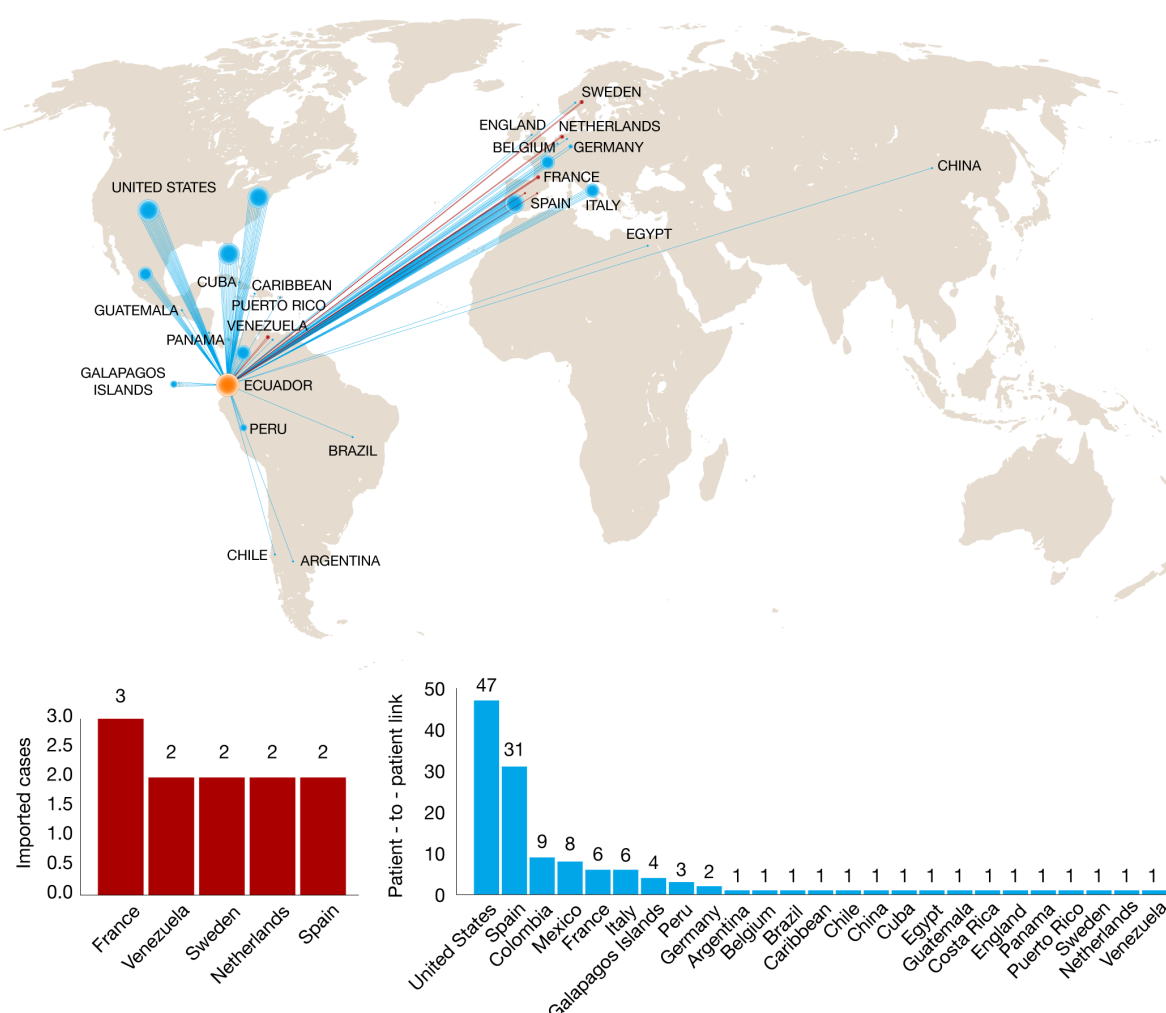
SWEDEN
ENGLAND
NETHERLANDS
BELGIUM
GERMANY
FRANCE
SPAIN
ITALY
CHINA
EGYPT
UNITED STATES
CUBA
CARIBBEAN
PUERTO RICO
VENEZUELA
GUATEMALA
PANAMA
GALAPAGOS ISLANDS
ECUADOR
PERU
BRAZIL
CHILE
ARGENTINA

Imported cases
3.0
2.5
2.0
1.5
1.0
0.5
0.0
3
2
2
2
2
France
Venezuela
Sweden
Netherlands
Spain

Patient - to - patient link
50
40
30
20
10
0
47
31
9
8
6
6
4
3
2
1
1
1
1
1
1
1
1
1
1
1
1
1
1
1
1
United States
Spain
Colombia
Mexico
France
Italy
Galapagos Islands
Peru
Germany
Argentina
Belgium
Brazil
Caribbean
Chile
China
Cuba
Egypt
Guatemala
Costa Rica
England
Panama
Puerto Rico
Sweden
Netherlands
Venezuela